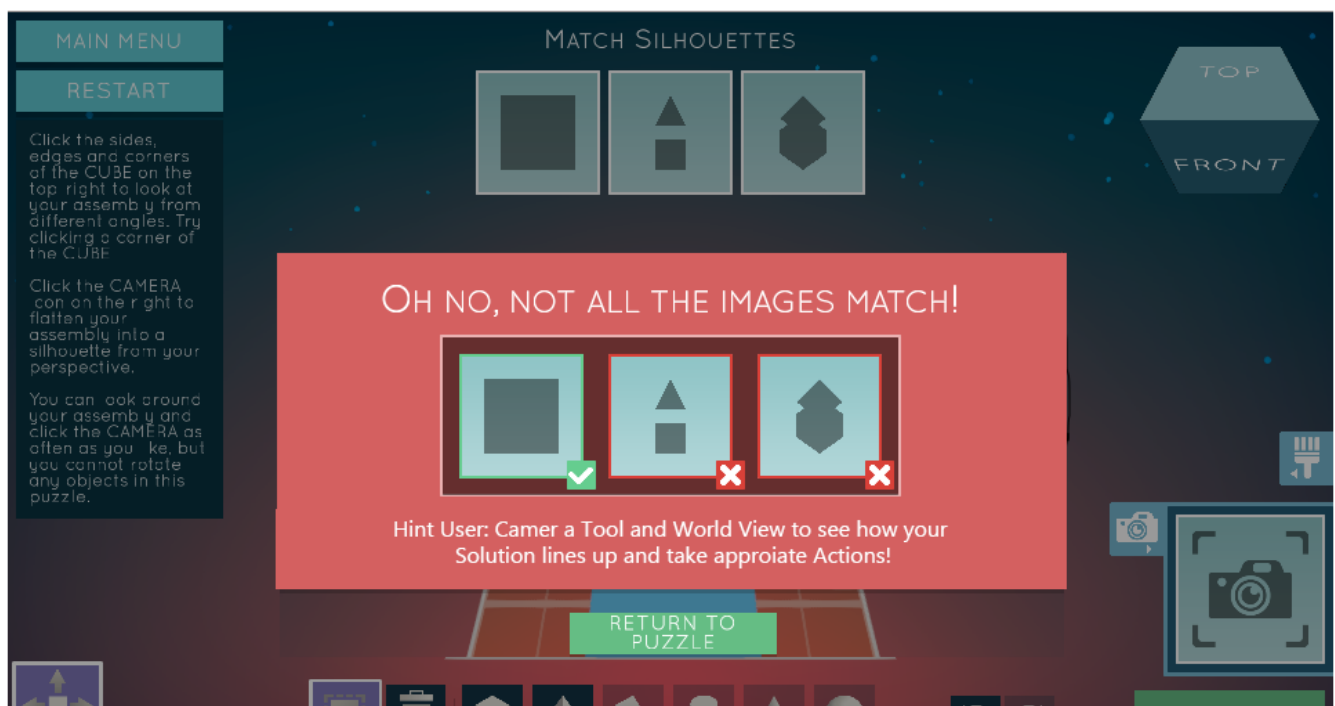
MAIN MENU

RESTART

Click the sides, edges and corners of the CUBE on the top right to look at your assemb y from different angles. Try clicking a corner of the CUBE

Click the CAMERA con on the r ght to flatten your assembly into a silhouette from your perspective.

You can ook around your assemb y and click the CAMERA as often as you ke, but you cannot rotate any objects in this puzzle.

MATCH SILHOUETTES

TOP

FRONT

OH NO, NOT ALL THE IMAGES MATCH!

Hint User: Camer a Tool and World View to see how your Solution lines up and take approiate Actions!

RETURN TO PUZZLE